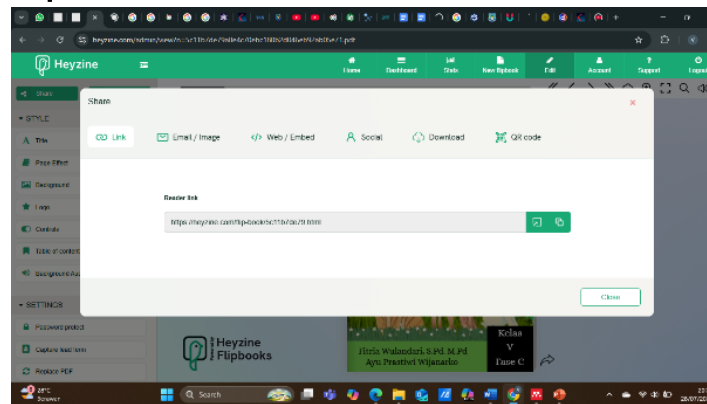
heyzine.com/admin/view/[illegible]

Heyzine

Home Dashboard Stats New flipbook Edit Account Support Logout

Share

STYLE

Title

Page Effect

Background

Logo

Controls

Table of content

Background Au

SETTINGS

Password protect

Capture lead form

Replace PDF

Share

Link Email / Image Web / Embed Social Download QR code

Reader link

https://heyzine.com/flip-book/5c11b7d07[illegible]

Close

Heyzine Flipbooks

Fitria Wulandari, S.Pd. M.Pd
Ayu Prastiwi Wijanarko

Kelas
V
Fase C

29°C
Berawan

Search